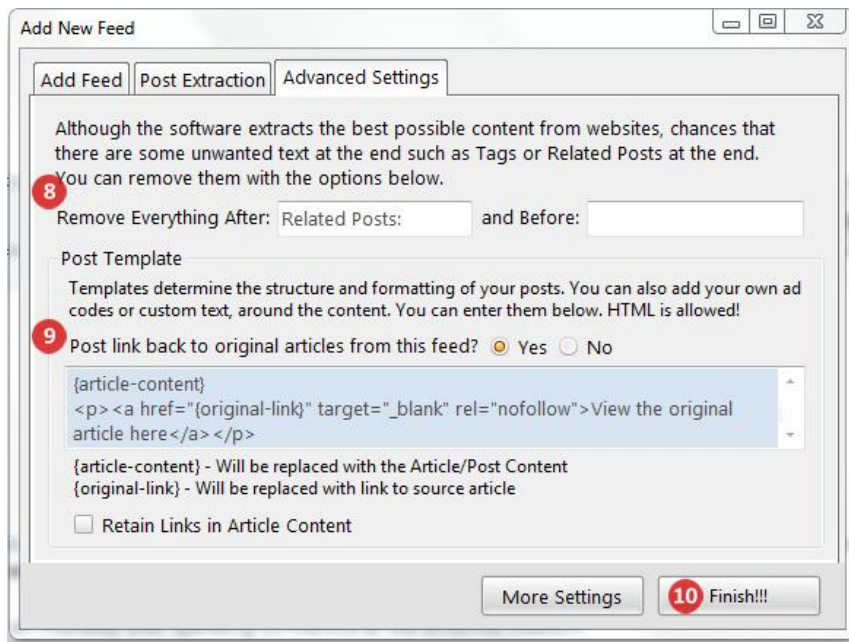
Add New Feed

Add Feed | Post Extraction | Advanced Settings

Although the software extracts the best possible content from websites, chances that there are some unwanted text at the end such as Tags or Related Posts at the end. You can remove them with the options below.

8

Remove Everything After: Related Posts: and Before:

Post Template

Templates determine the structure and formatting of your posts. You can also add your own ad codes or custom text, around the content. You can enter them below. HTML is allowed!

9

Post link back to original articles from this feed? Yes No

{article-content}
<p><a href="{original-link}" target="_blank" rel="nofollow">View the original article here</a></p>

{article-content} - Will be replaced with the Article/Post Content
{original-link} - Will be replaced with link to source article

Retain Links in Article Content

More Settings

10 Finish!!!